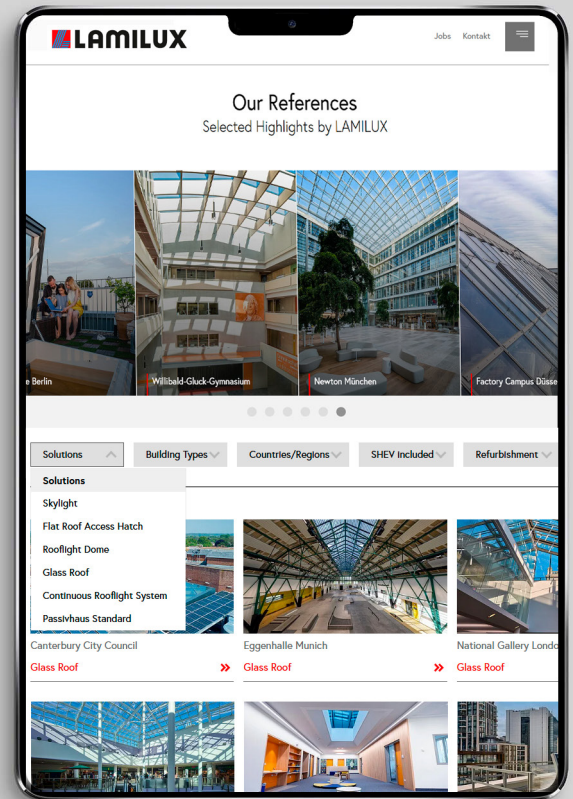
LAMILUX

Jobs Kontakt

Our References
Selected Highlights by LAMILUX

e Berlin

Willibald-Gluck-Gymnasium

Newton München

Factory Campus Düsse

Solutions

Building Types

Countries/Regions

SHEV included

Refurbishment

Solutions
Skylight
Flat Roof Access Hatch
Rooflight Dome
Glass Roof
Continuous Rooflight System
Passivhaus Standard

Canterbury City Council
Glass Roof

Eggenhalle Munich
Glass Roof

National Gallery Londo
Glass Roof